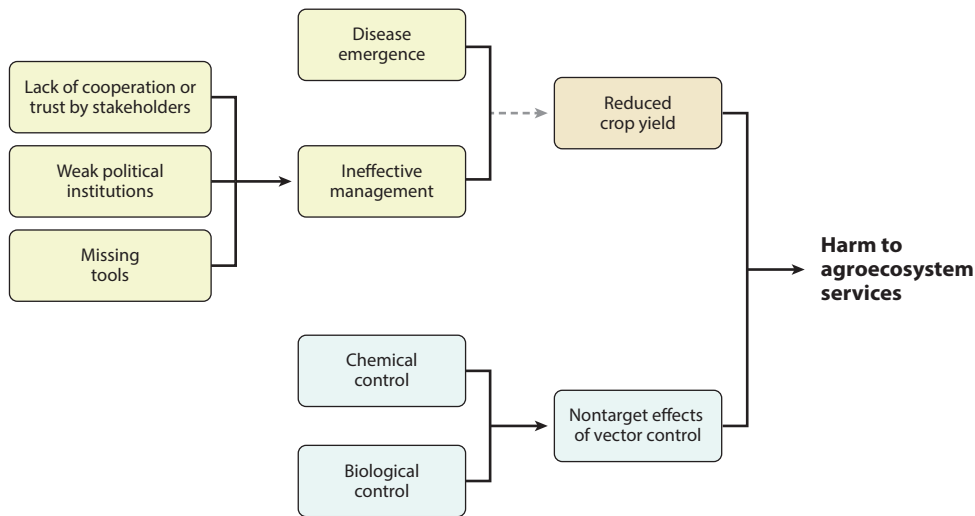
Lack of cooperation or trust by stakeholders

Weak political institutions

Missing tools

Disease emergence

Ineffective management

Reduced crop yield

Harm to agroecosystem services

Chemical control

Biological control

Nontarget effects of vector control